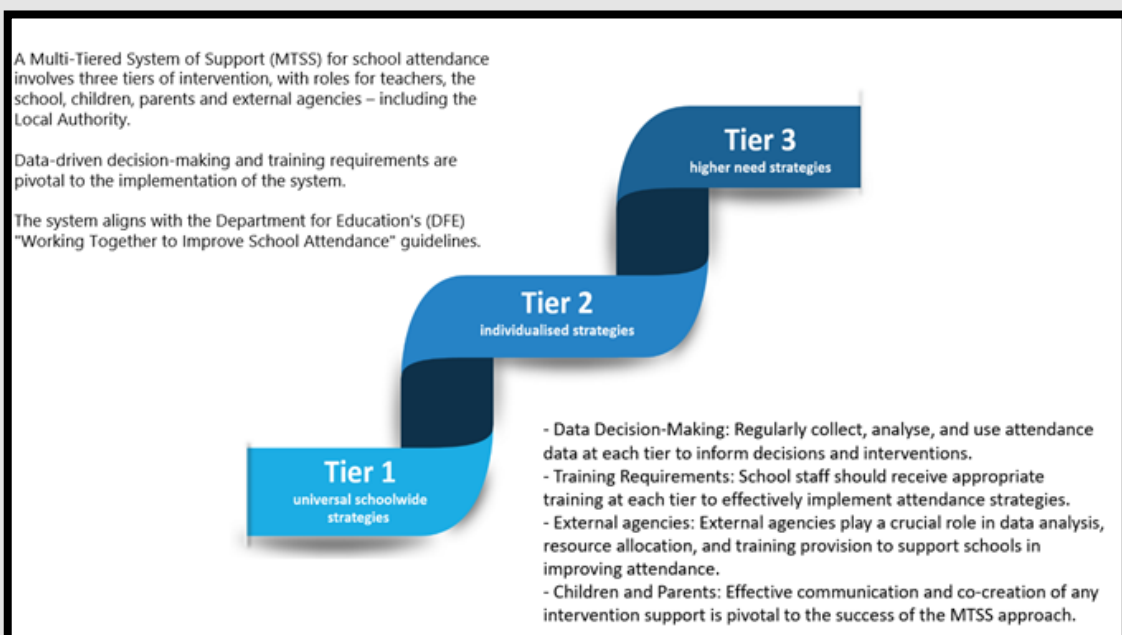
A Multi-Tiered System of Support (MTSS) for school attendance involves three tiers of intervention, with roles for teachers, the school, children, parents and external agencies – including the Local Authority.

Data-driven decision-making and training requirements are pivotal to the implementation of the system.

The system aligns with the Department for Education's (DFE) "Working Together to Improve School Attendance" guidelines.

Tier 3
higher need strategies

Tier 2
individualised strategies

Tier 1
universal schoolwide strategies

- Data Decision-Making: Regularly collect, analyse, and use attendance data at each tier to inform decisions and interventions.
- Training Requirements: School staff should receive appropriate training at each tier to effectively implement attendance strategies.
- External agencies: External agencies play a crucial role in data analysis, resource allocation, and training provision to support schools in improving attendance.
- Children and Parents: Effective communication and co-creation of any intervention support is pivotal to the success of the MTSS approach.